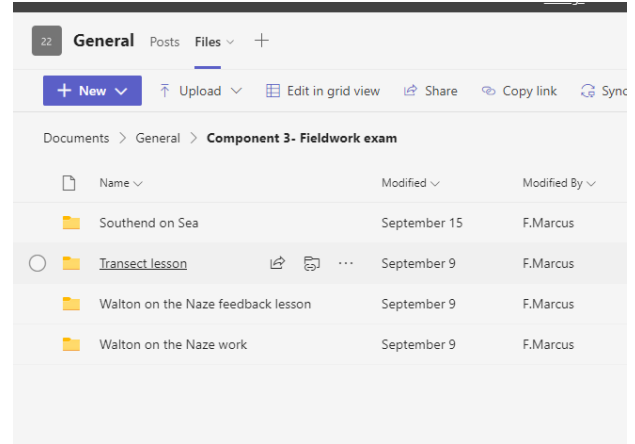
22 General Posts Files +

+ New Upload Edit in grid view Share Copy link Sync

Documents > General > Component 3- Fieldwork exam

| Name | Modified | Modified By |
|---|---|---|
| Southend on Sea | September 15 | F.Marcus |
| Transect lesson | September 9 | F.Marcus |
| Walton on the Naze feedback lesson | September 9 | F.Marcus |
| Walton on the Naze work | September 9 | F.Marcus |